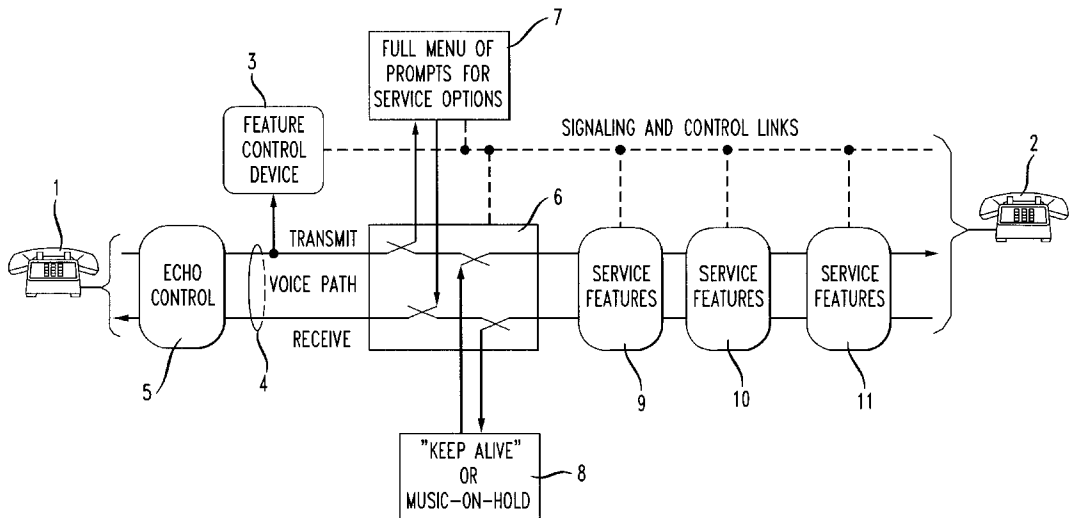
7
FULL MENU OF PROMPTS FOR SERVICE OPTIONS

3
FEATURE CONTROL DEVICE

SIGNALING AND CONTROL LINKS

2

1

6

TRANSMIT

ECHO CONTROL

VOICE PATH

SERVICE FEATURES

SERVICE FEATURES

SERVICE FEATURES

RECEIVE

5

4

9

10

11

"KEEP ALIVE" OR MUSIC-ON-HOLD

8